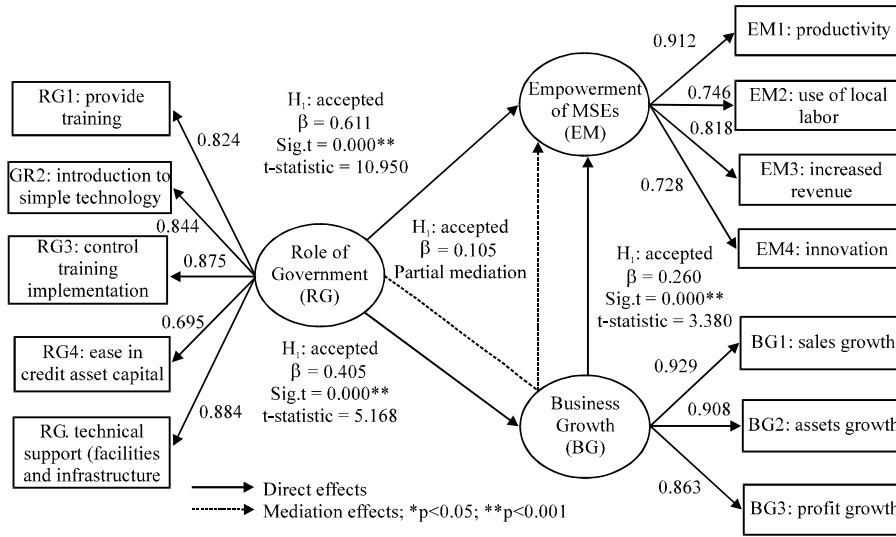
RG1: provide training

GR2: introduction to simple technology

RG3: control training implementation

RG4: ease in credit asset capital

RG. technical support (facilities and infrastructure

0.824

0.844

0.875

0.695

0.884

$H_1$: accepted
$\beta = 0.611$
Sig.t = 0.000**
t-statistic = 10.950

Role of Government (RG)

$H_1$: accepted
$\beta = 0.105$
Partial mediation

$H_1$: accepted
$\beta = 0.405$
Sig.t = 0.000**
t-statistic = 5.168

Empowerment of MSEs (EM)

$H_1$: accepted
$\beta = 0.260$
Sig.t = 0.000**
t-statistic = 3.380

Business Growth (BG)

0.912

0.746

0.818

0.728

EM1: productivity

EM2: use of local labor

EM3: increased revenue

EM4: innovation

0.929

0.908

0.863

BG1: sales growth

BG2: assets growth

BG3: profit growth

Direct effects

Mediation effects; *p<0.05; **p<0.001